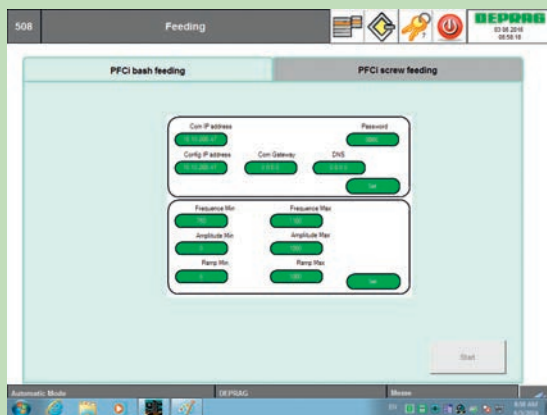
508

Feeding

7

DEPRAG
03.08.2016
08:58:18

PFCi bash feeding

PFCi screw feeding

Com IP address
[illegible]

Password
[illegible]

Config IP address
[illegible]

Com Gateway
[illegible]

DNS
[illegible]

Set

Frequence Min
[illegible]

Frequence Max
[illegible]

Amplitude Min
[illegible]

Amplitude Max
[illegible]

Ramp Min
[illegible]

Ramp Max
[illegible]

Set

Start

Automatic Mode

DEPRAG

Messe